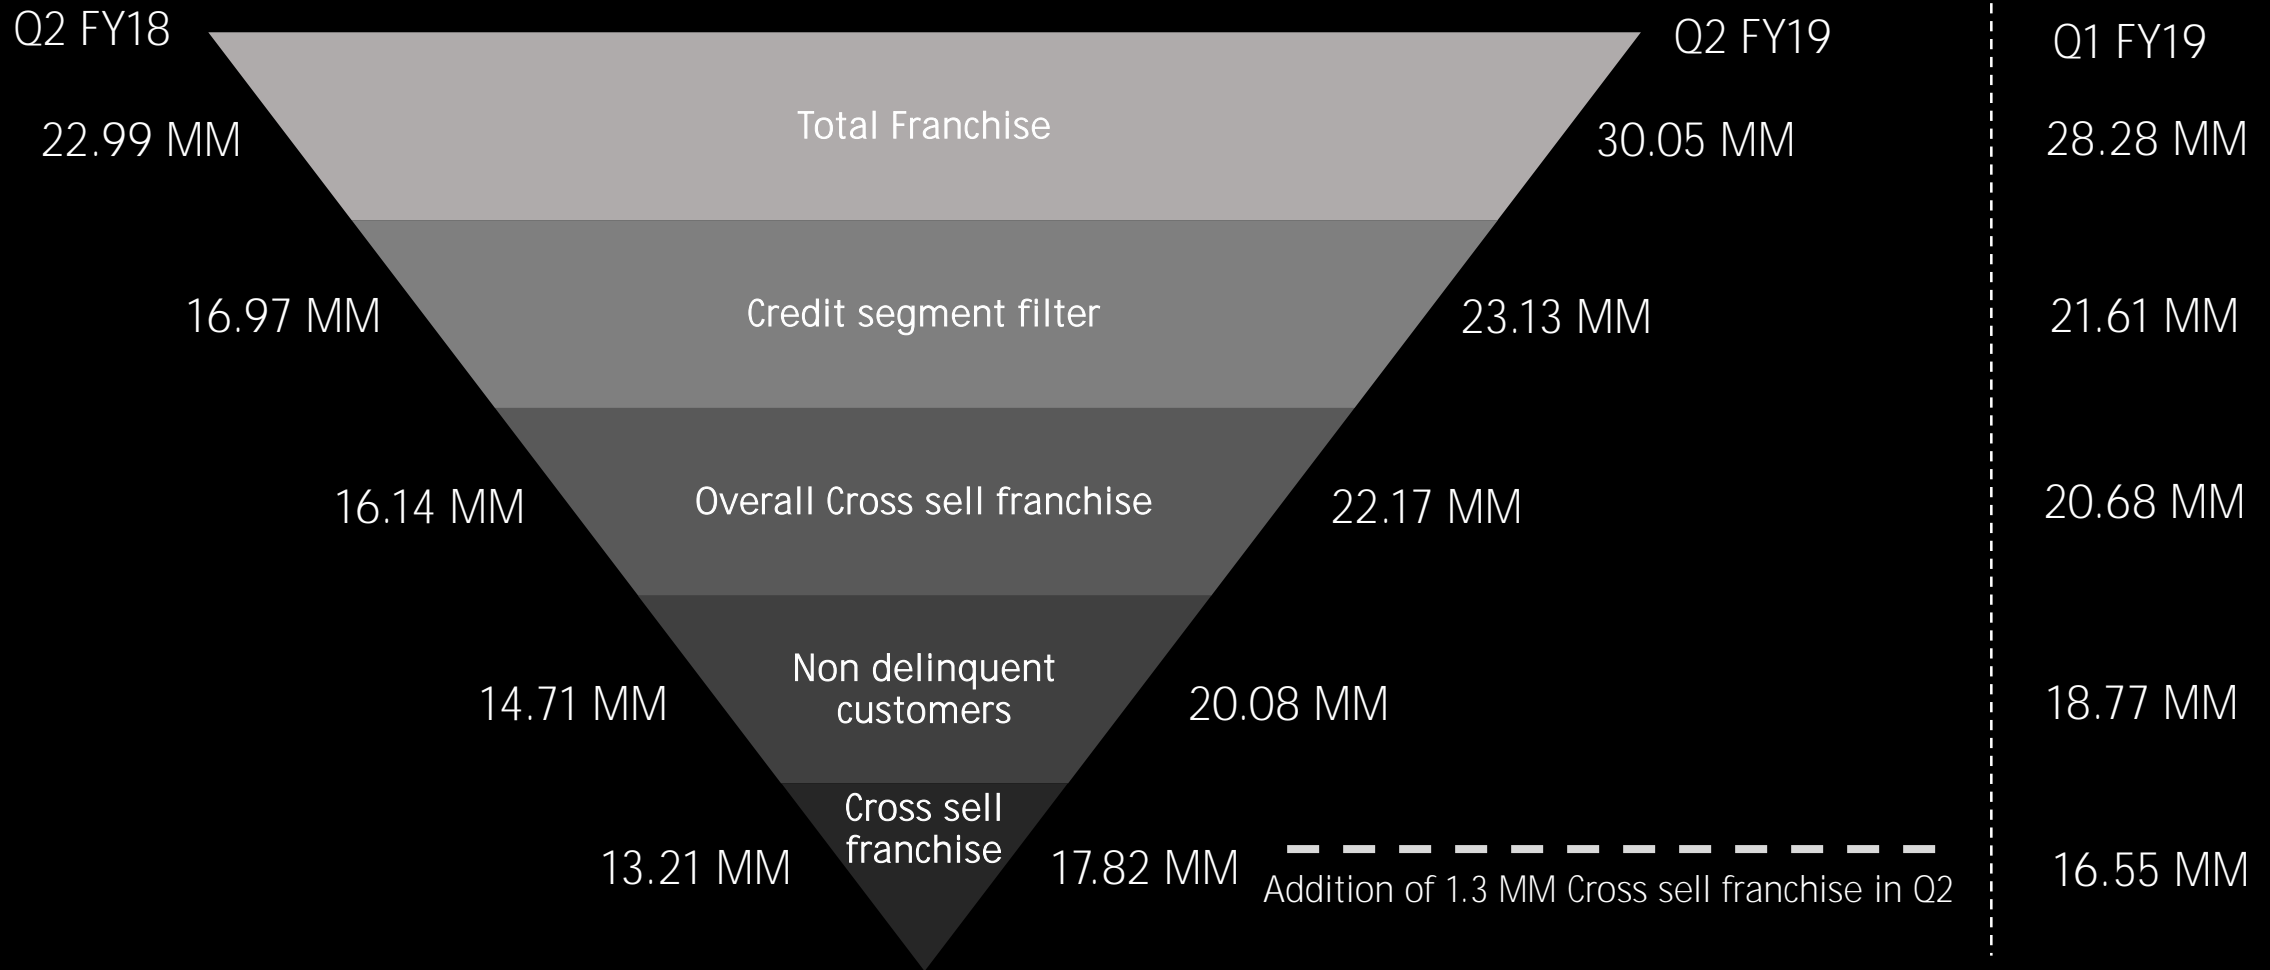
Q2 FY18

Q2 FY19

Q1 FY19

22.99 MM

Total Franchise

30.05 MM

28.28 MM

16.97 MM

Credit segment filter

23.13 MM

21.61 MM

16.14 MM

Overall Cross sell franchise

22.17 MM

20.68 MM

14.71 MM

Non delinquent customers

20.08 MM

18.77 MM

13.21 MM

Cross sell franchise

17.82 MM

Addition of 1.3 MM Cross sell franchise in Q2

16.55 MM